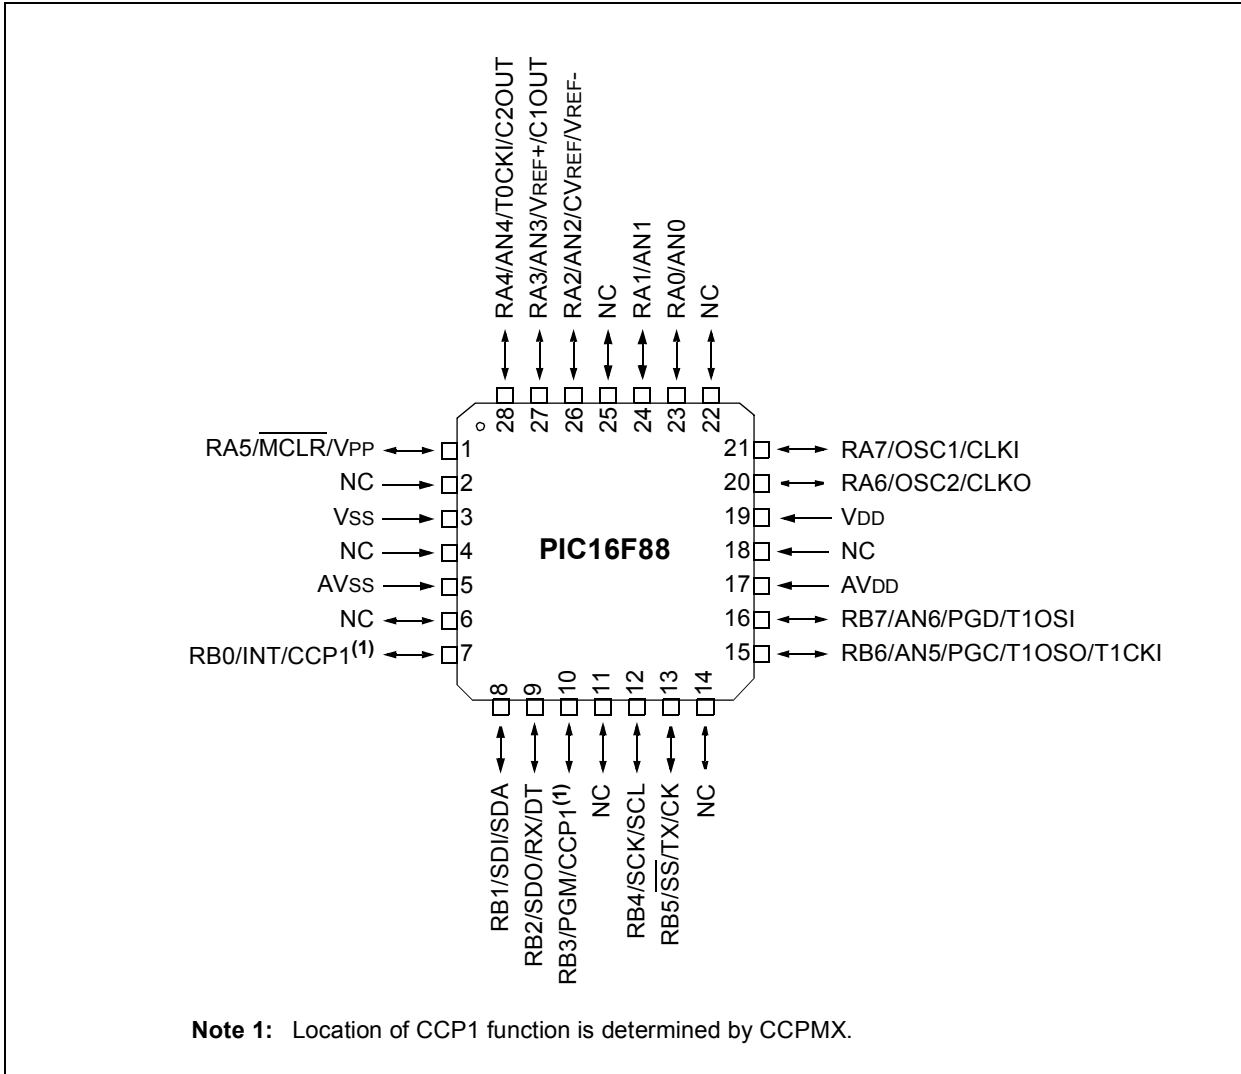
RA4/AN4/T0CKI/C2OUT
RA3/AN3/VREF+/C1OUT
RA2/AN2/CVREF/VREF-
NC
RA1/AN1
RA0/AN0
NC

28 27 26 25 24 23 22

RA5/$\overline{MCLR}$/VPP 1
NC 2
VSS 3
NC 4
AVSS 5
NC 6
RB0/INT/CCP1$^{(1)}$ 7

PIC16F88

21 RA7/OSC1/CLKI
20 RA6/OSC2/CLKO
19 VDD
18 NC
17 AVDD
16 RB7/AN6/PGD/T1OSI
15 RB6/AN5/PGC/T1OSO/T1CKI

8 9 10 11 12 13 14

RB1/SDI/SDA
RB2/SDO/RX/DT
RB3/PGM/CCP1$^{(1)}$
NC
RB4/SCK/SCL
RB5/$\overline{SS}$/TX/CK
NC

Note 1: Location of CCP1 function is determined by CCPMX.